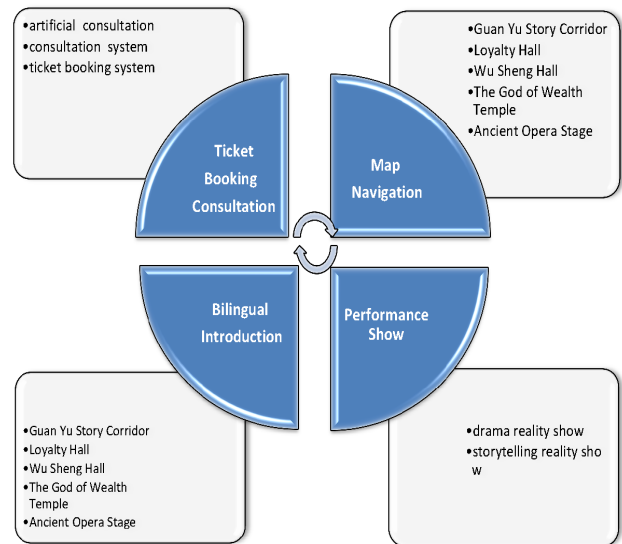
•artificial consultation
•consultation system
•ticket booking system

•Guan Yu Story Corridor
•Loyalty Hall
•Wu Sheng Hall
•The God of Wealth Temple
•Ancient Opera Stage

Ticket Booking Consultation

Map Navigation

Bilingual Introduction

Performance Show

•Guan Yu Story Corridor
•Loyalty Hall
•Wu Sheng Hall
•The God of Wealth Temple
•Ancient Opera Stage

•drama reality show
•storytelling reality show